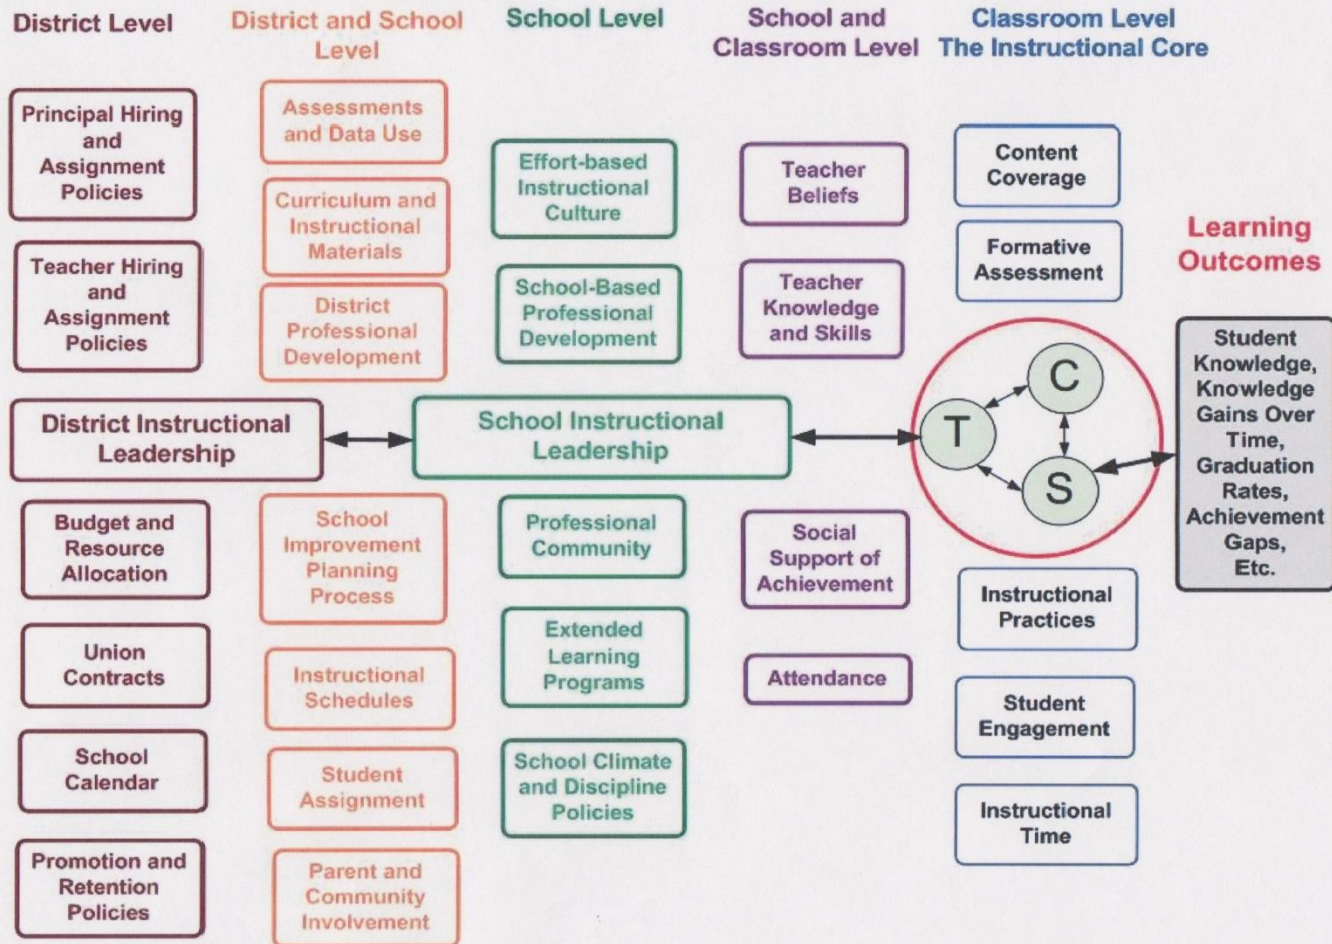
District Level

District and School Level

School Level

School and Classroom Level

Classroom Level
The Instructional Core

Principal Hiring and Assignment Policies

Teacher Hiring and Assignment Policies

District Instructional Leadership

Budget and Resource Allocation

Union Contracts

School Calendar

Promotion and Retention Policies

Assessments and Data Use

Curriculum and Instructional Materials

District Professional Development

School Improvement Planning Process

Instructional Schedules

Student Assignment

Parent and Community Involvement

Effort-based Instructional Culture

School-Based Professional Development

School Instructional Leadership

Professional Community

Extended Learning Programs

School Climate and Discipline Policies

Teacher Beliefs

Teacher Knowledge and Skills

Social Support of Achievement

Attendance

Content Coverage

Formative Assessment

C

T

S

Instructional Practices

Student Engagement

Instructional Time

Learning Outcomes

Student Knowledge, Knowledge Gains Over Time, Graduation Rates, Achievement Gaps, Etc.